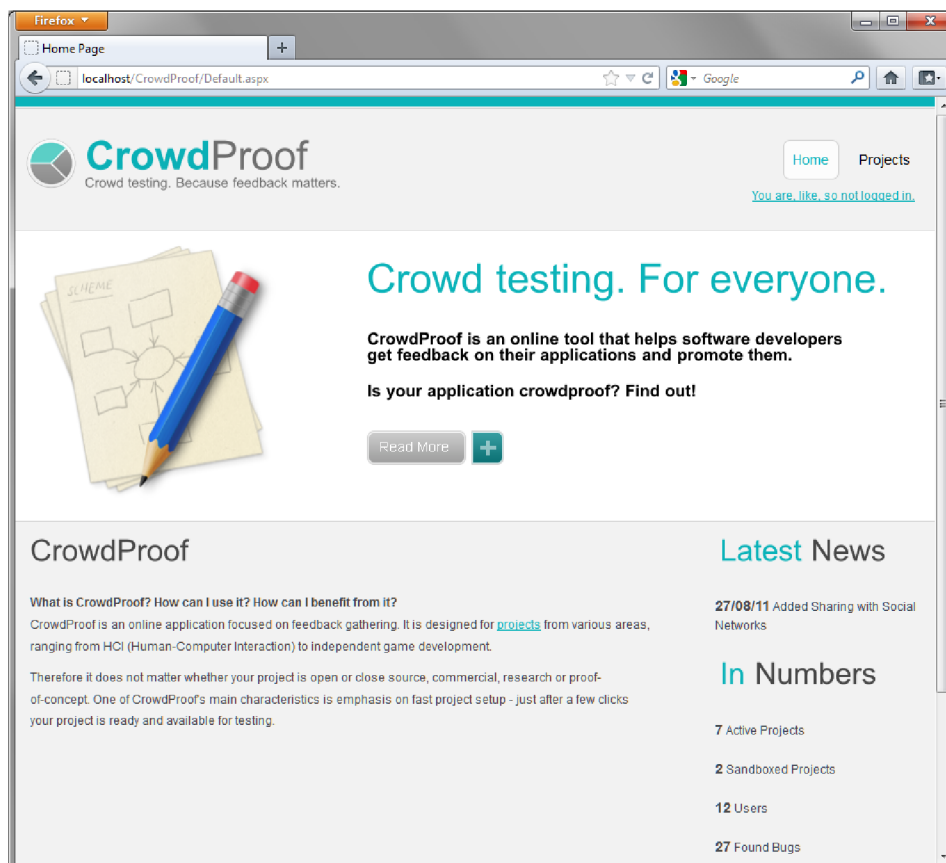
Firefox

Home Page

+

localhost/CrowdProof/Default.aspx

Google

CrowdProof
Crowd testing. Because feedback matters.

Home

Projects

You are, like, so not logged in.

SCHEME

Crowd testing. For everyone.

CrowdProof is an online tool that helps software developers get feedback on their applications and promote them.

Is your application crowdproof? Find out!

Read More

+

CrowdProof

What is CrowdProof? How can I use it? How can I benefit from it?
CrowdProof is an online application focused on feedback gathering. It is designed for projects from various areas, ranging from HCI (Human-Computer Interaction) to independent game development.

Therefore it does not matter whether your project is open or close source, commercial, research or proof-of-concept. One of CrowdProof's main characteristics is emphasis on fast project setup - just after a few clicks your project is ready and available for testing.

Latest News

27/08/11 Added Sharing with Social Networks

In Numbers

7 Active Projects

2 Sandboxed Projects

12 Users

27 Found Bugs